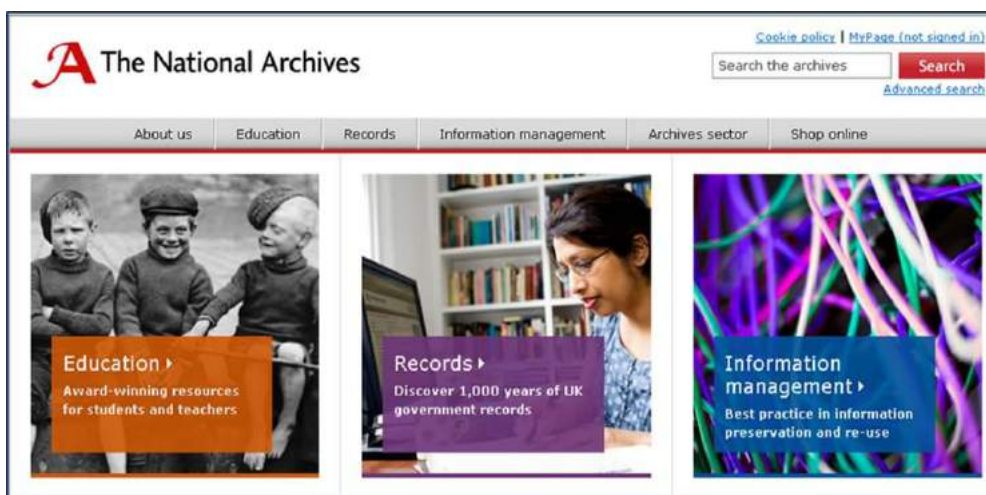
The National Archives

Cookie policy | MyPage (not signed in)

Search the archives

Search

Advanced search

About us | Education | Records | Information management | Archives sector | Shop online

Education ▸

Award-winning resources for students and teachers

Records ▸

Discover 1,000 years of UK government records

Information management ▸

Best practice in information preservation and re-use